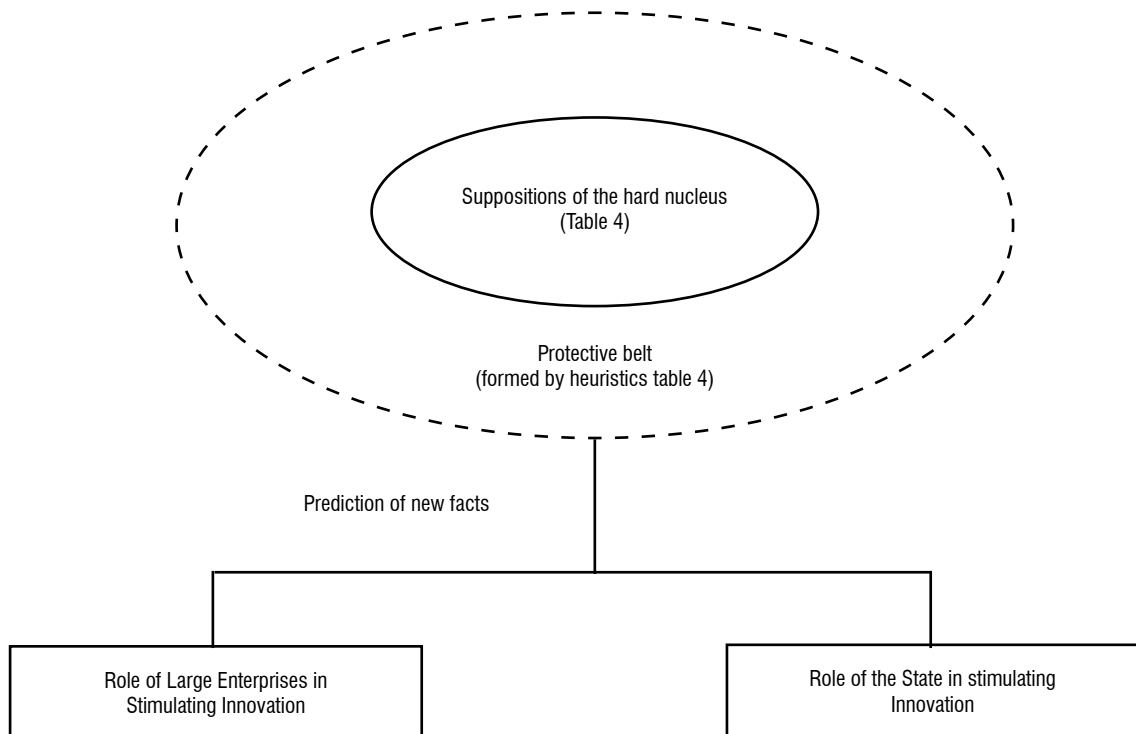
Suppositions of the hard nucleus
(Table 4)

Protective belt
(formed by heuristics table 4)

Prediction of new facts

Role of Large Enterprises in Stimulating Innovation

Role of the State in stimulating Innovation